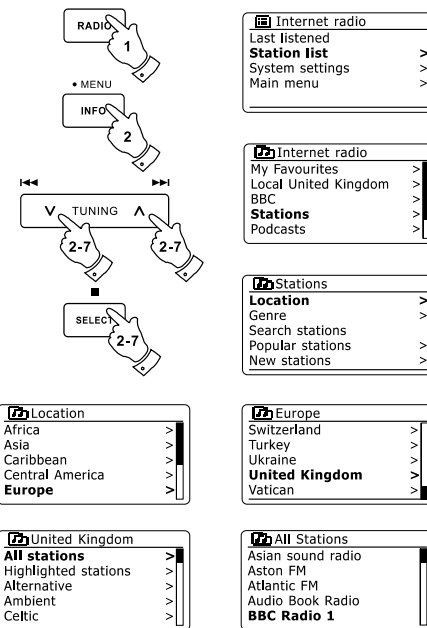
RADIO
1

• MENU
INFO
2

⏮ ⏭
V TUNING Λ
2-7 2-7

■
SELECT
2-7

Internet radio
Last listened
**Station list** >
System settings >
Main menu >

Internet radio
My Favourites >
Local United Kingdom >
BBC >
**Stations** >
Podcasts >

Stations
**Location** >
Genre >
Search stations
Popular stations >
New stations >

Location
Africa >
Asia >
Caribbean >
Central America >
**Europe** >

Europe
Switzerland >
Turkey >
Ukraine >
**United Kingdom** >
Vatican >

United Kingdom
**All stations** >
Highlighted stations >
Alternative >
Ambient >
Celtic >

All Stations
Asian sound radio
Aston FM
Atlantic FM
Audio Book Radio
**BBC Radio 1**